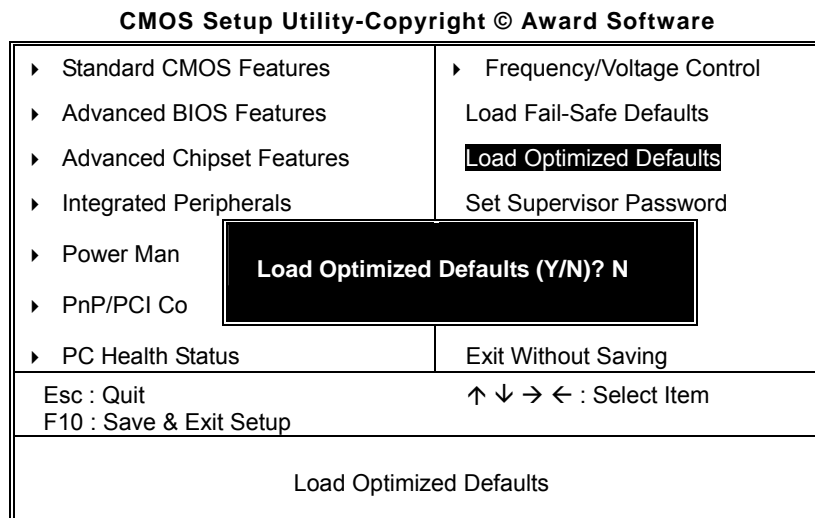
CMOS Setup Utility-Copyright © Award Software

| | |
|---|---|
| ▸ Standard CMOS Features | ▸ Frequency/Voltage Control |
| ▸ Advanced BIOS Features | Load Fail-Safe Defaults |
| ▸ Advanced Chipset Features | Load Optimized Defaults |
| ▸ Integrated Peripherals | Set Supervisor Password |
| ▸ Power Man | |
| ▸ PnP/PCI Co | |
| ▸ PC Health Status | Exit Without Saving |
| Esc : Quit<br>F10 : Save & Exit Setup | ↑ ↓ → ← : Select Item |

Load Optimized Defaults (Y/N)? N

Load Optimized Defaults